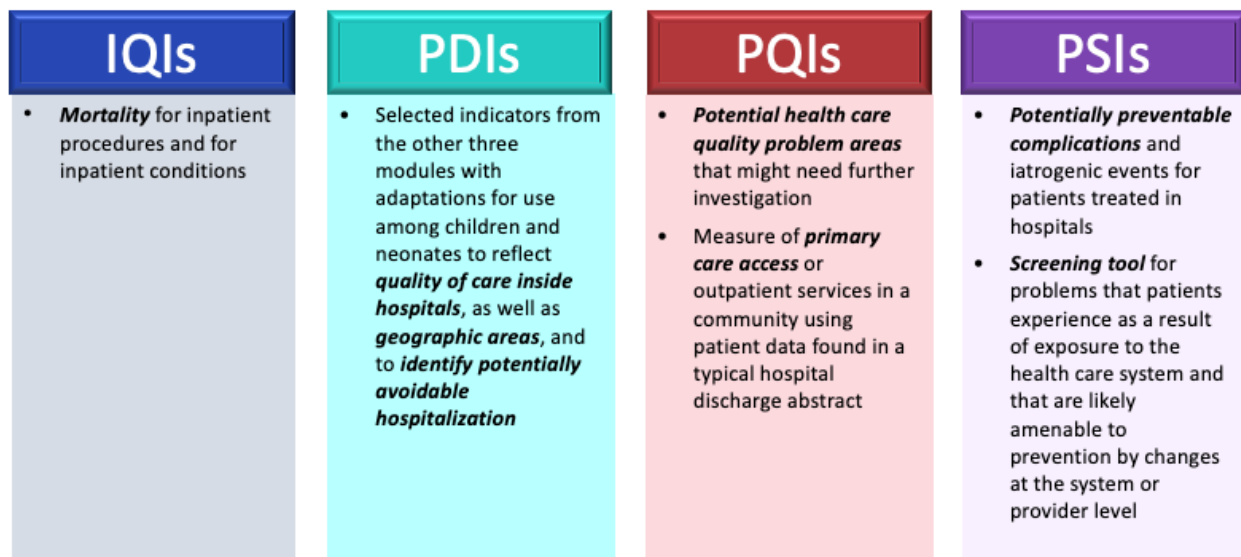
IQIs

• Mortality for inpatient procedures and for inpatient conditions

PDIs

• Selected indicators from the other three modules with adaptations for use among children and neonates to reflect quality of care inside hospitals, as well as geographic areas, and to identify potentially avoidable hospitalization

PQIs

• Potential health care quality problem areas that might need further investigation

• Measure of primary care access or outpatient services in a community using patient data found in a typical hospital discharge abstract

PSIs

• Potentially preventable complications and iatrogenic events for patients treated in hospitals

• Screening tool for problems that patients experience as a result of exposure to the health care system and that are likely amenable to prevention by changes at the system or provider level